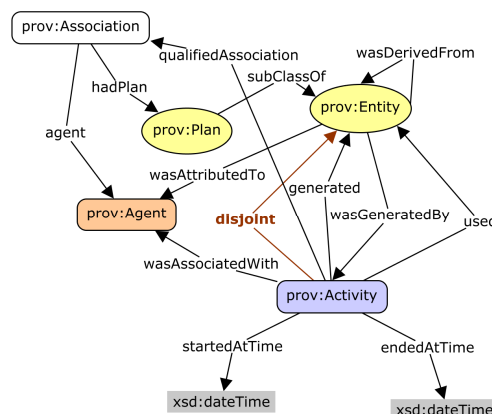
prov:Association

qualifiedAssociation

wasDerivedFrom

hadPlan

subClassOf

prov:Entity

agent

prov:Plan

wasAttributedTo

generated

prov:Agent

disjoint

wasGeneratedBy

used

wasAssociatedWith

prov:Activity

startedAtTime

endedAtTime

xsd:dateTime

xsd:dateTime